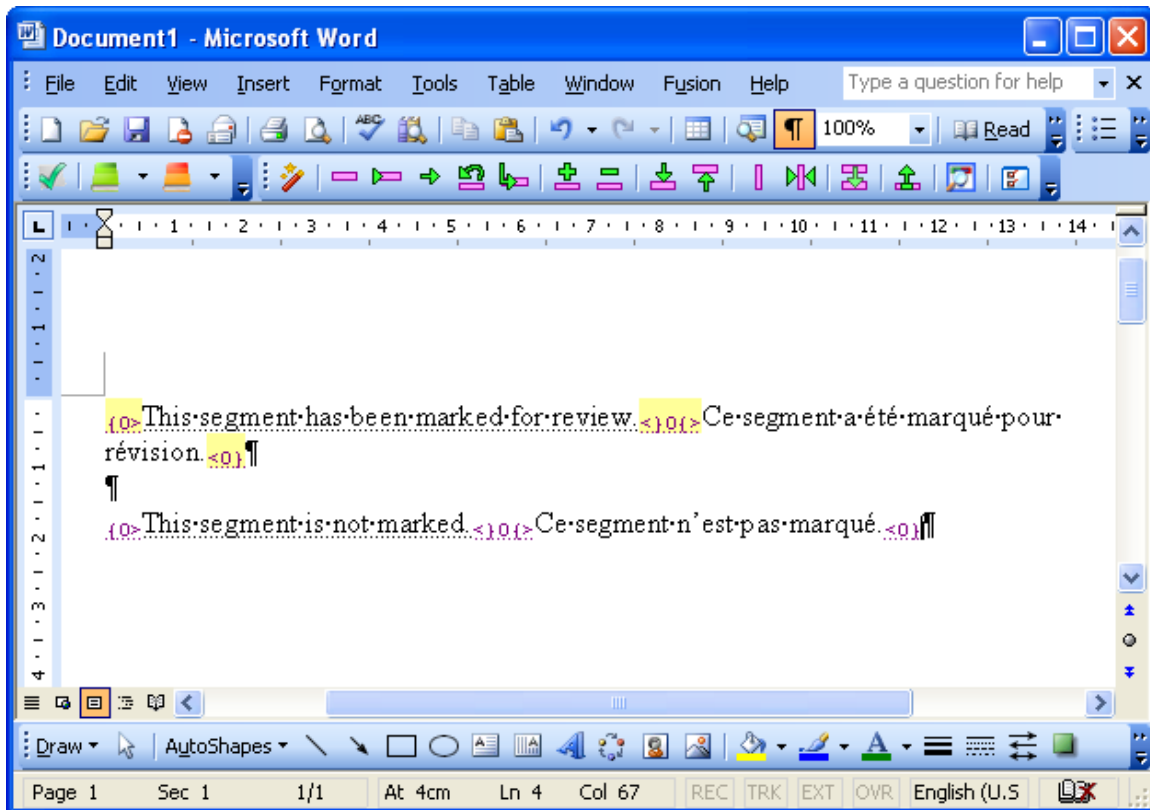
Document1 - Microsoft Word

File Edit View Insert Format Tools Table Window Fusion Help Type a question for help

100% Read

1 2 3 4 5 6 7 8 9 10 11 12 13 14

{0>This·segment·has·been·marked·for·review.<}0{>Ce·segment·a·été·marqué·pour·révision.<0}¶
¶
{0>This·segment·is·not·marked.<}0{>Ce·segment·n'est·pas·marqué.<0}¶

Draw AutoShapes

Page 1 Sec 1 1/1 At 4cm Ln 4 Col 67 REC TRK EXT OVR English (U.S